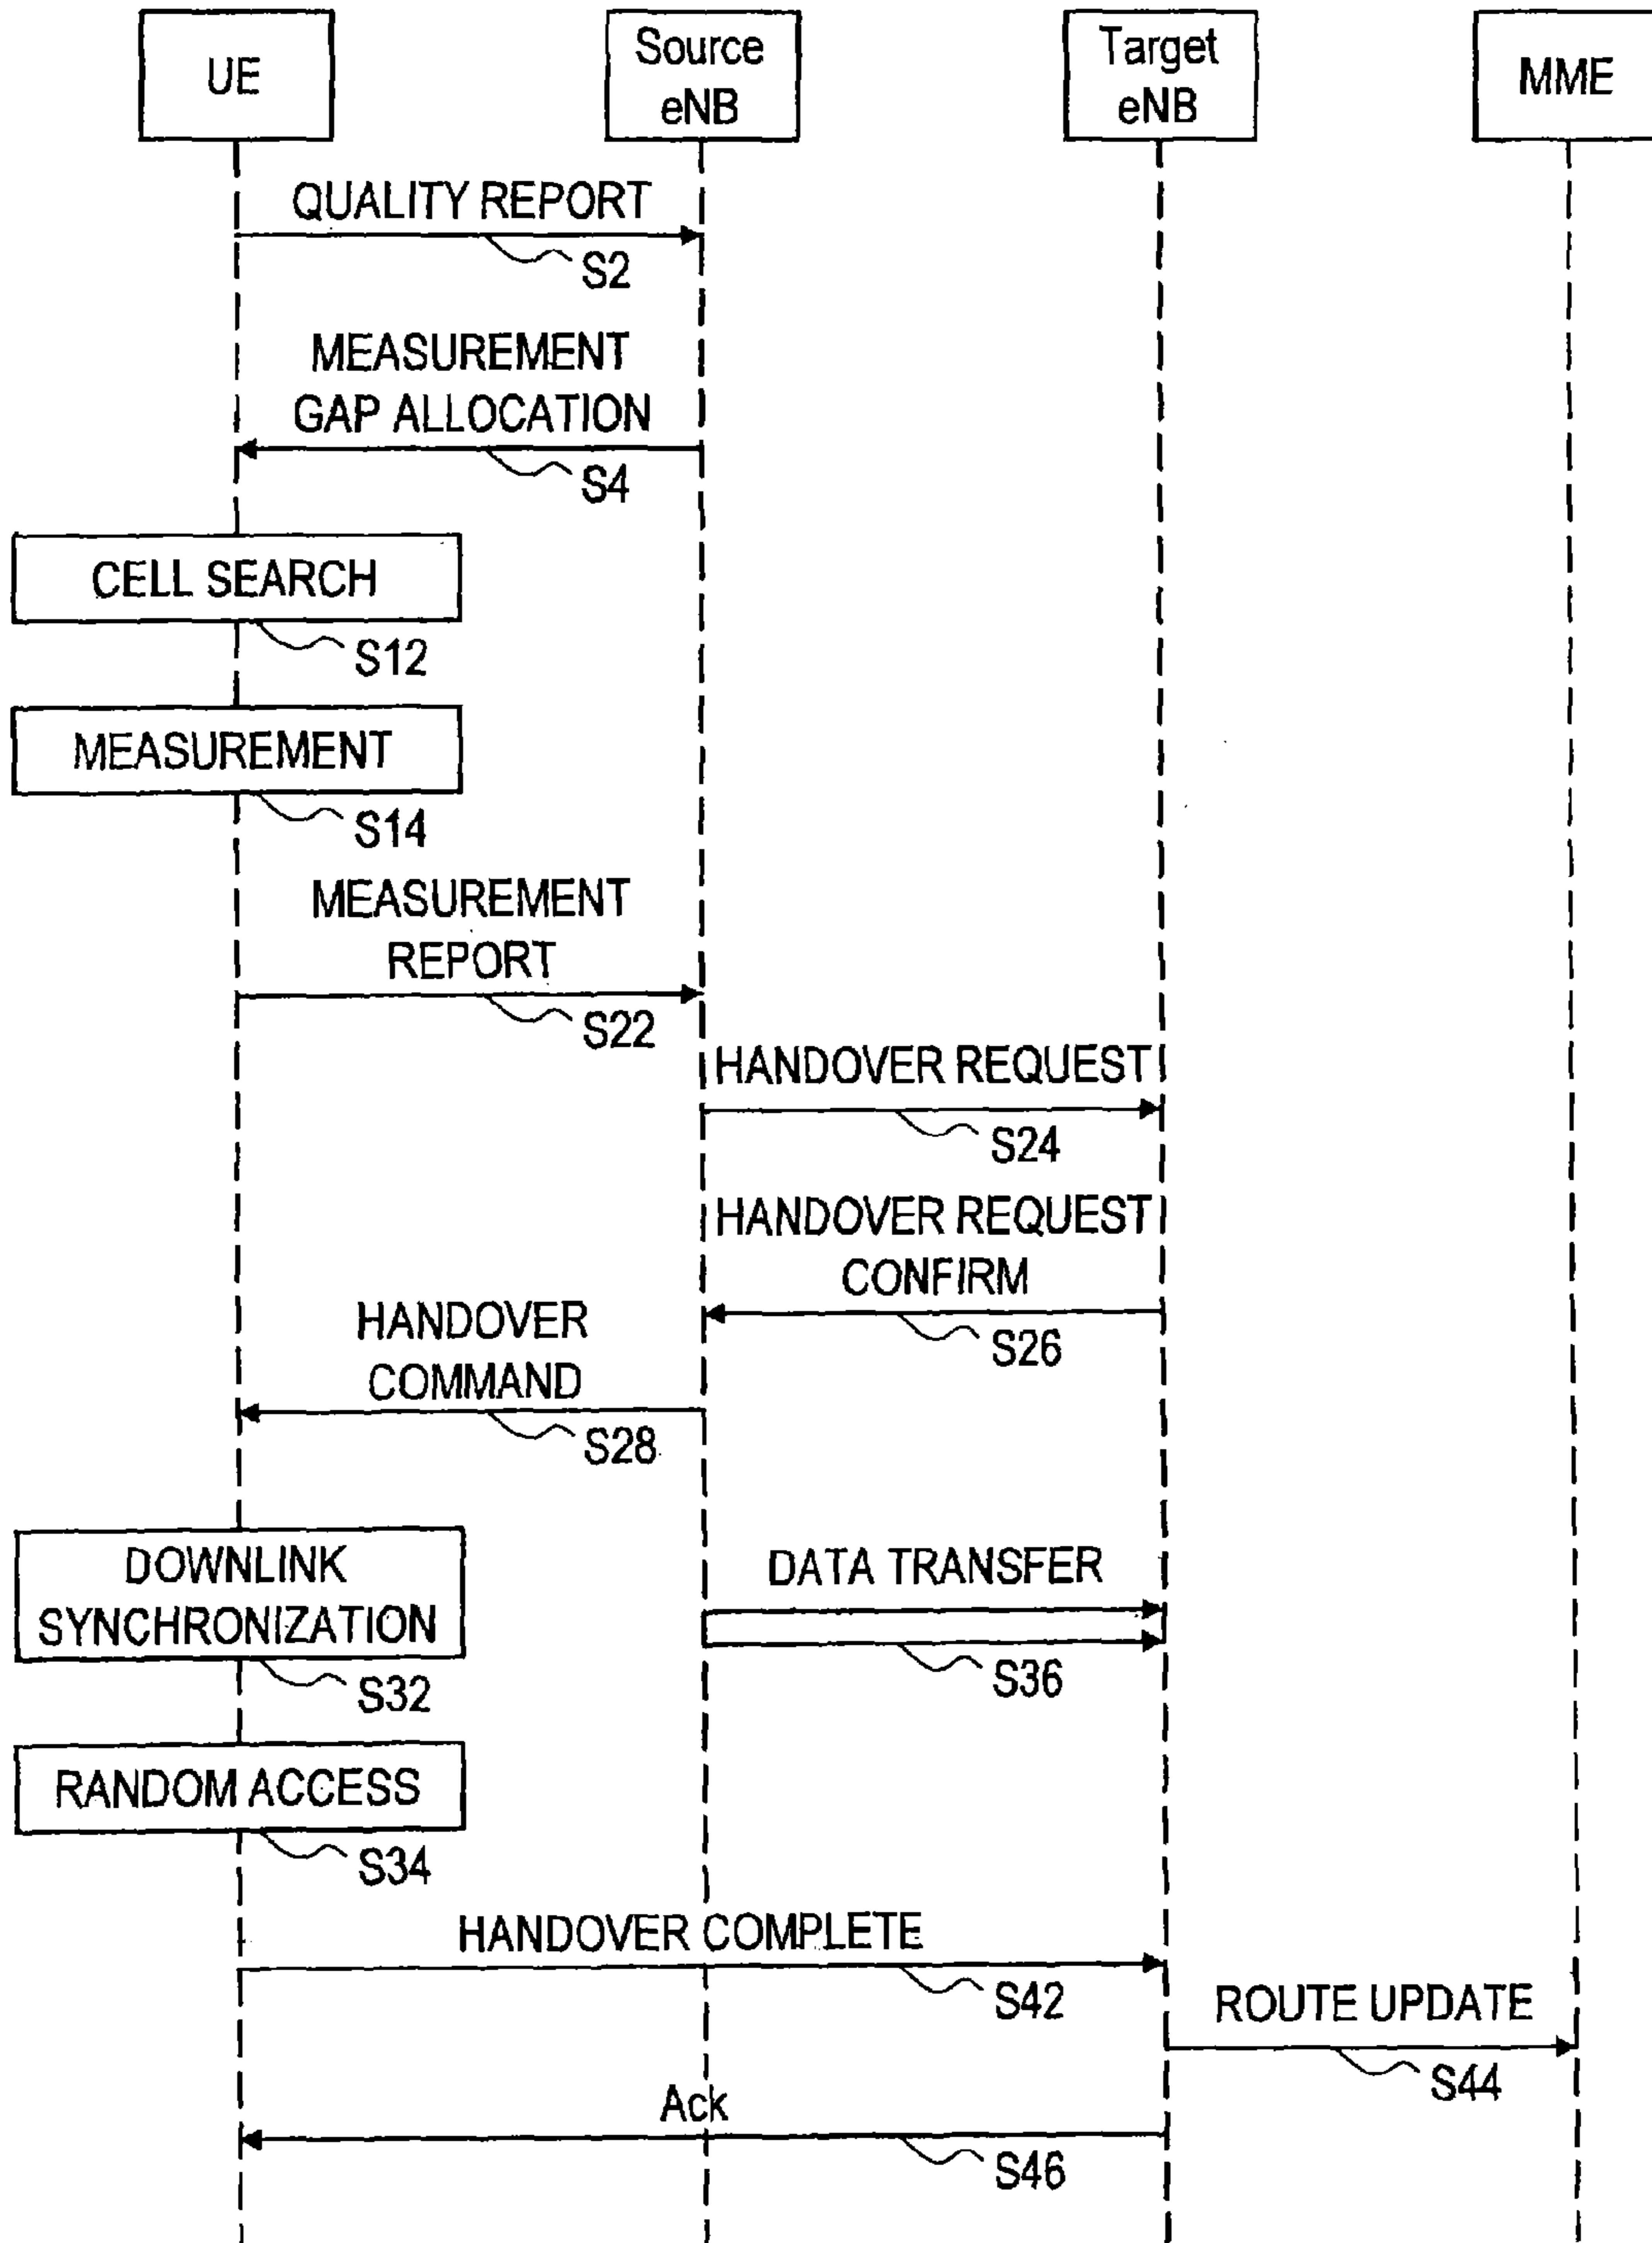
UE

Source eNB

Target eNB

MME

QUALITY REPORT

S2

MEASUREMENT GAP ALLOCATION

S4

CELL SEARCH

S12

MEASUREMENT

S14

MEASUREMENT REPORT

S22

HANDOVER REQUEST

S24

HANDOVER REQUEST CONFIRM

S26

HANDOVER COMMAND

S28

DOWNLINK SYNCHRONIZATION

S32

DATA TRANSFER

S36

RANDOM ACCESS

S34

HANDOVER COMPLETE

S42

ROUTE UPDATE

S44

Ack

S46